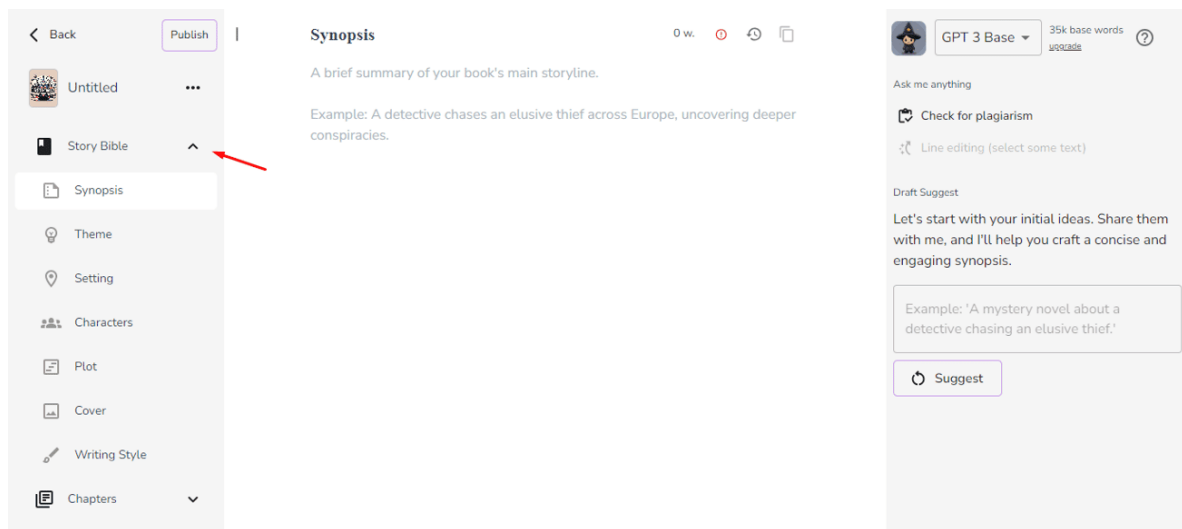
Back
Publish
Untitled
...
Story Bible
Synopsis
Theme
Setting
Characters
Plot
Cover
Writing Style
Chapters

Synopsis
0 w.
A brief summary of your book's main storyline.

Example: A detective chases an elusive thief across Europe, uncovering deeper conspiracies.

GPT 3 Base
35k base words
upgrade
Ask me anything
Check for plagiarism
Line editing (select some text)
Draft Suggest
Let's start with your initial ideas. Share them with me, and I'll help you craft a concise and engaging synopsis.
Example: 'A mystery novel about a detective chasing an elusive thief.'
Suggest